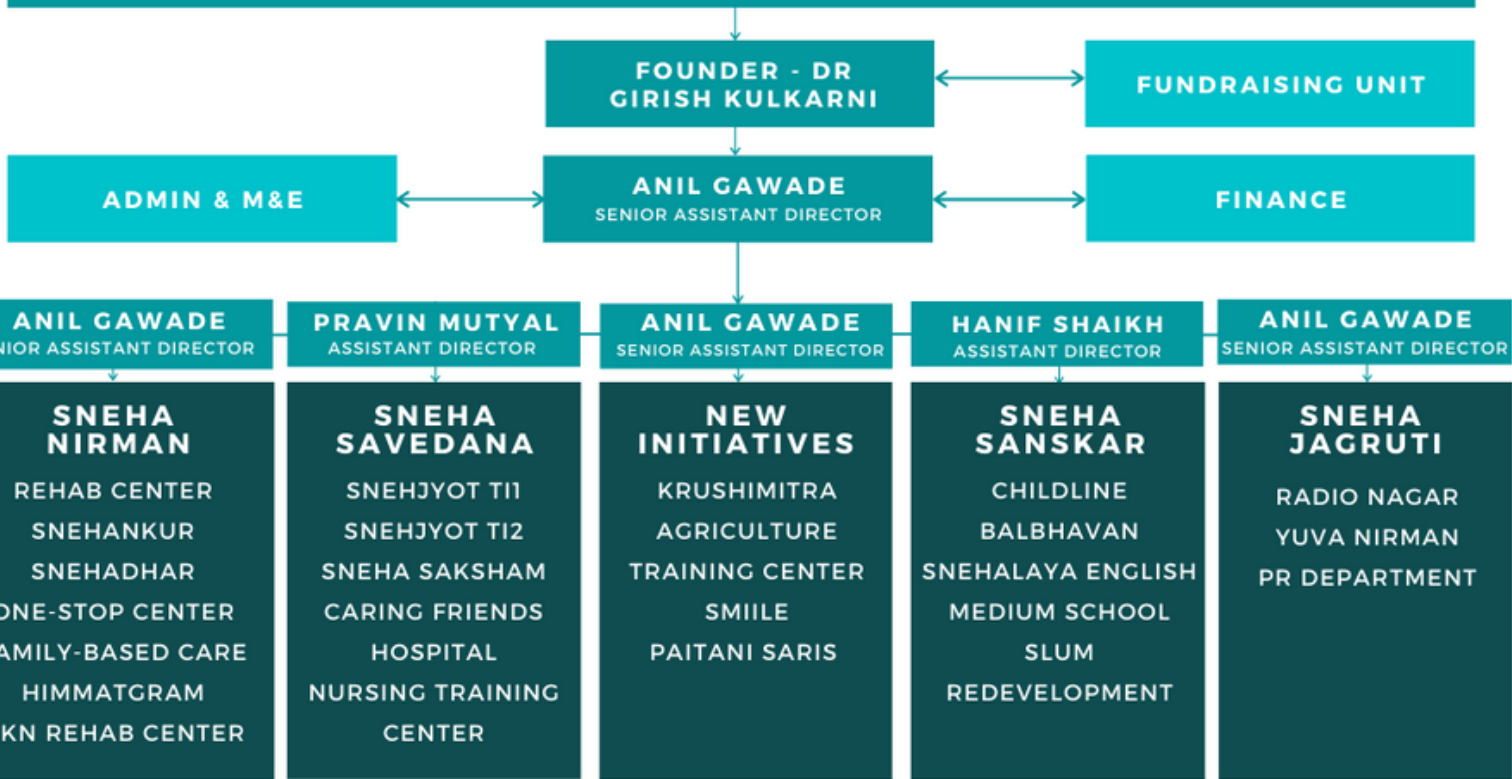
FOUNDER - DR GIRISH KULKARNI

FUNDRAISING UNIT

ADMIN & M&E

ANIL GAWADE
SENIOR ASSISTANT DIRECTOR

FINANCE

ANIL GAWADE
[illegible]NIOR ASSISTANT DIRECTOR

SNEHA NIRMAN
REHAB CENTER
SNEHANKUR
SNEHADHAR
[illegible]ONE-STOP CENTER
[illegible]AMILY-BASED CARE
HIMMATGRAM
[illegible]KN REHAB CENTER

PRAVIN MUTYAL
ASSISTANT DIRECTOR

SNEHA SAVEDANA
SNEHJYOT TI1
SNEHJYOT TI2
SNEHA SAKSHAM
CARING FRIENDS
HOSPITAL
NURSING TRAINING CENTER

ANIL GAWADE
SENIOR ASSISTANT DIRECTOR

NEW INITIATIVES
KRUSHIMITRA
AGRICULTURE
TRAINING CENTER
SMIILE
PAITANI SARIS

HANIF SHAIKH
ASSISTANT DIRECTOR

SNEHA SANSKAR
CHILDLINE
BALBHAVAN
SNEHALAYA ENGLISH MEDIUM SCHOOL
SLUM REDEVELOPMENT

ANIL GAWADE
SENIOR ASSISTANT DIRECTOR

SNEHA JAGRUTI
RADIO NAGAR
YUVA NIRMAN
PR DEPARTMENT